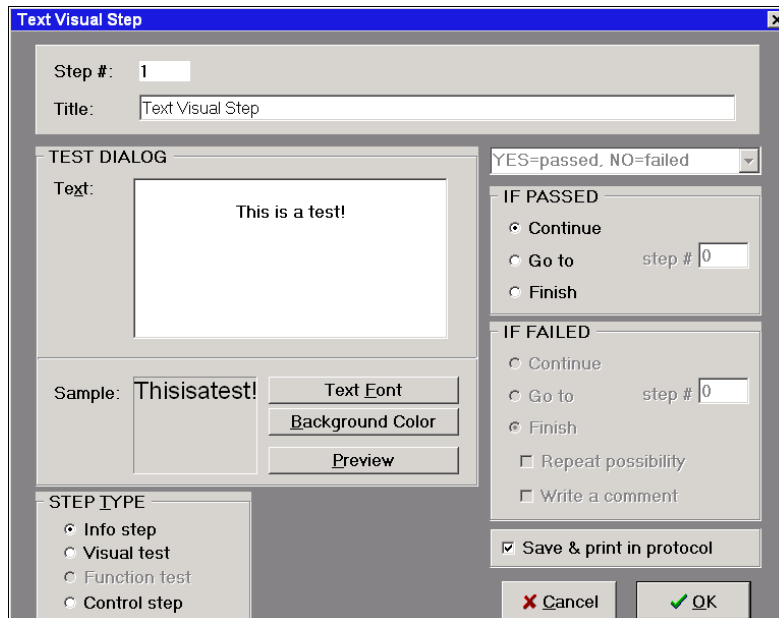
Text Visual Step

Step #: 1

Title: Text Visual Step

TEST DIALOG

Text:

This is a test!

Sample: Thisisatest!

Text Font

Background Color

Preview

STEP TYPE

Info step

Visual test

Function test

Control step

YES=passed, NO=failed

IF PASSED

Continue

Go to

step # 0

Finish

IF FAILED

Continue

Go to

step # 0

Finish

Repeat possibility

Write a comment

Save & print in protocol

Cancel

OK